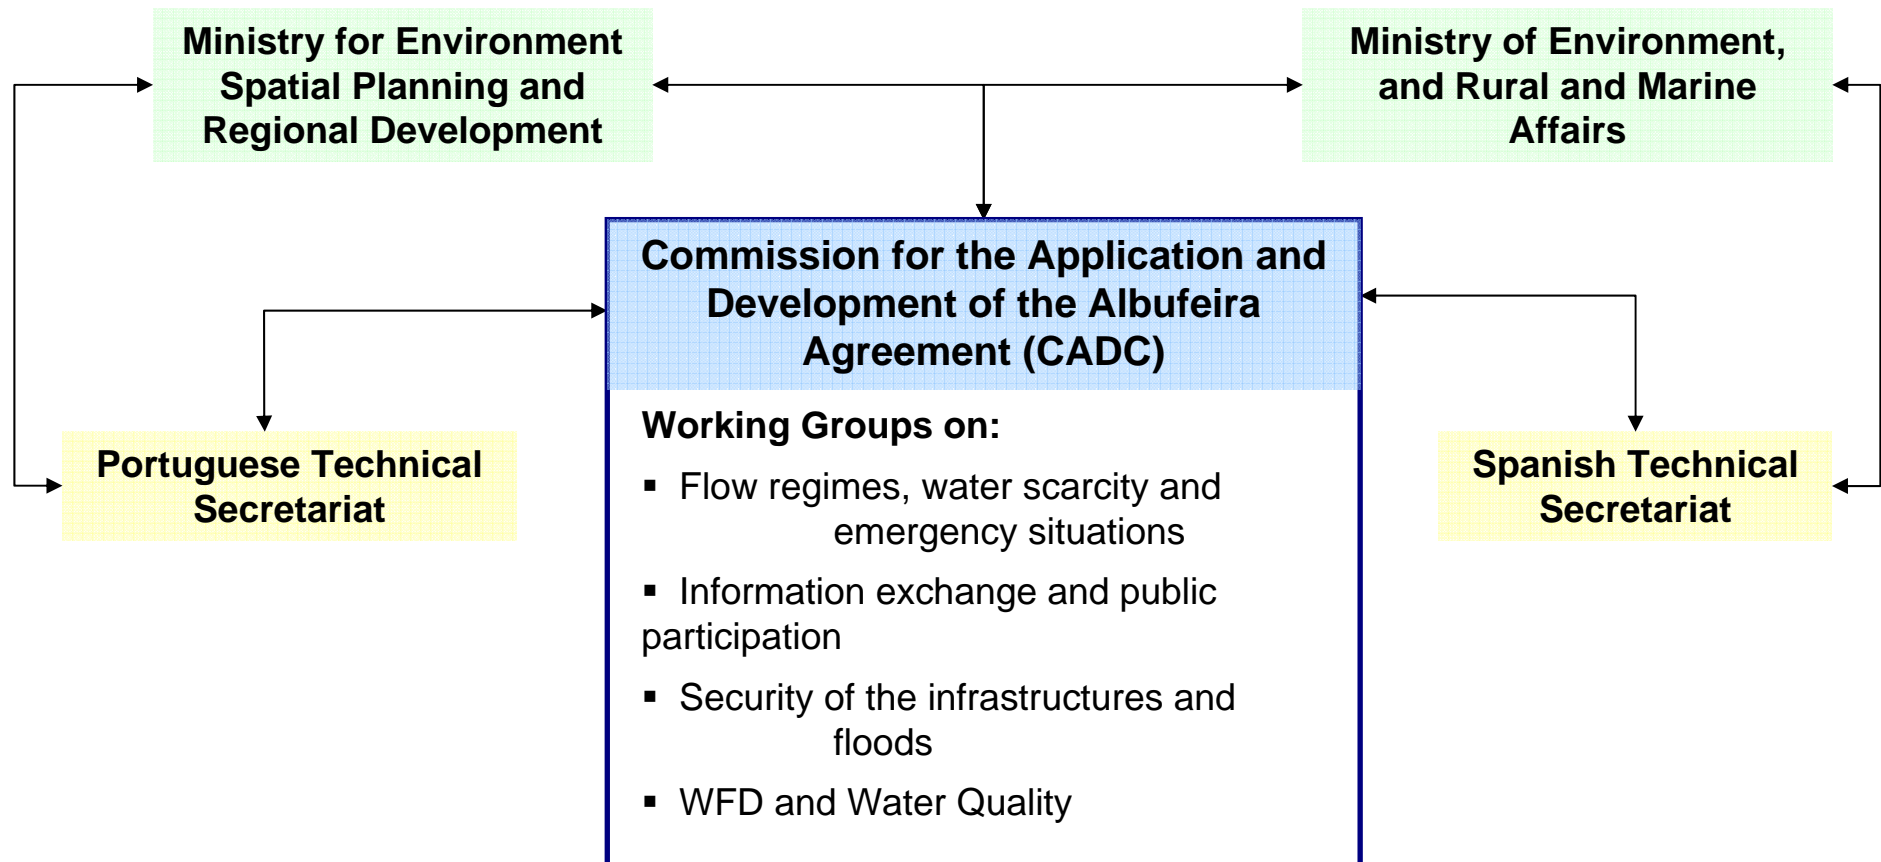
Ministry for Environment Spatial Planning and Regional Development

Ministry of Environment, and Rural and Marine Affairs

Commission for the Application and Development of the Albufeira Agreement (CADC)

Working Groups on:

▪ Flow regimes, water scarcity and emergency situations

▪ Information exchange and public participation

▪ Security of the infrastructures and floods

▪ WFD and Water Quality

Portuguese Technical Secretariat

Spanish Technical Secretariat